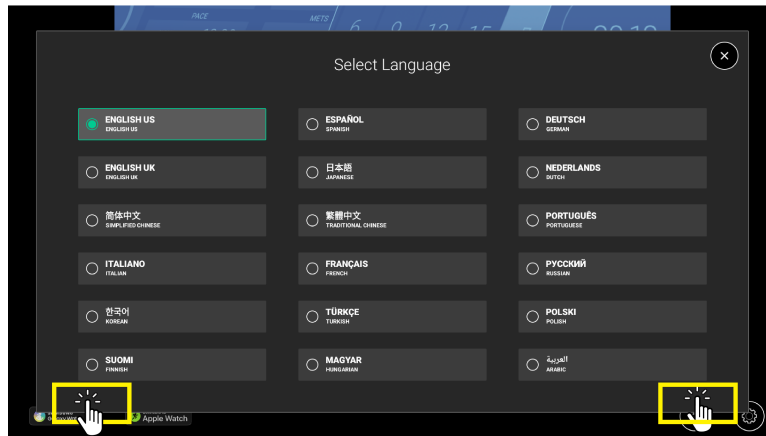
PACE

METS

Select Language

ENGLISH US
ENGLISH US

ESPAÑOL
SPANISH

DEUTSCH
GERMAN

ENGLISH UK
ENGLISH UK

日本語
JAPANESE

NEDERLANDS
DUTCH

简体中文
SIMPLIFIED CHINESE

繁體中文
TRADITIONAL CHINESE

PORTUGUÊS
PORTUGUESE

ITALIANO
ITALIAN

FRANÇAIS
FRENCH

РУССКИЙ
RUSSIAN

한국어
KOREAN

TÜRKÇE
TURKISH

POLSKI
POLISH

SUOMI
FINNISH

MAGYAR
HUNGARIAN

العربية
ARABIC

Apple Watch